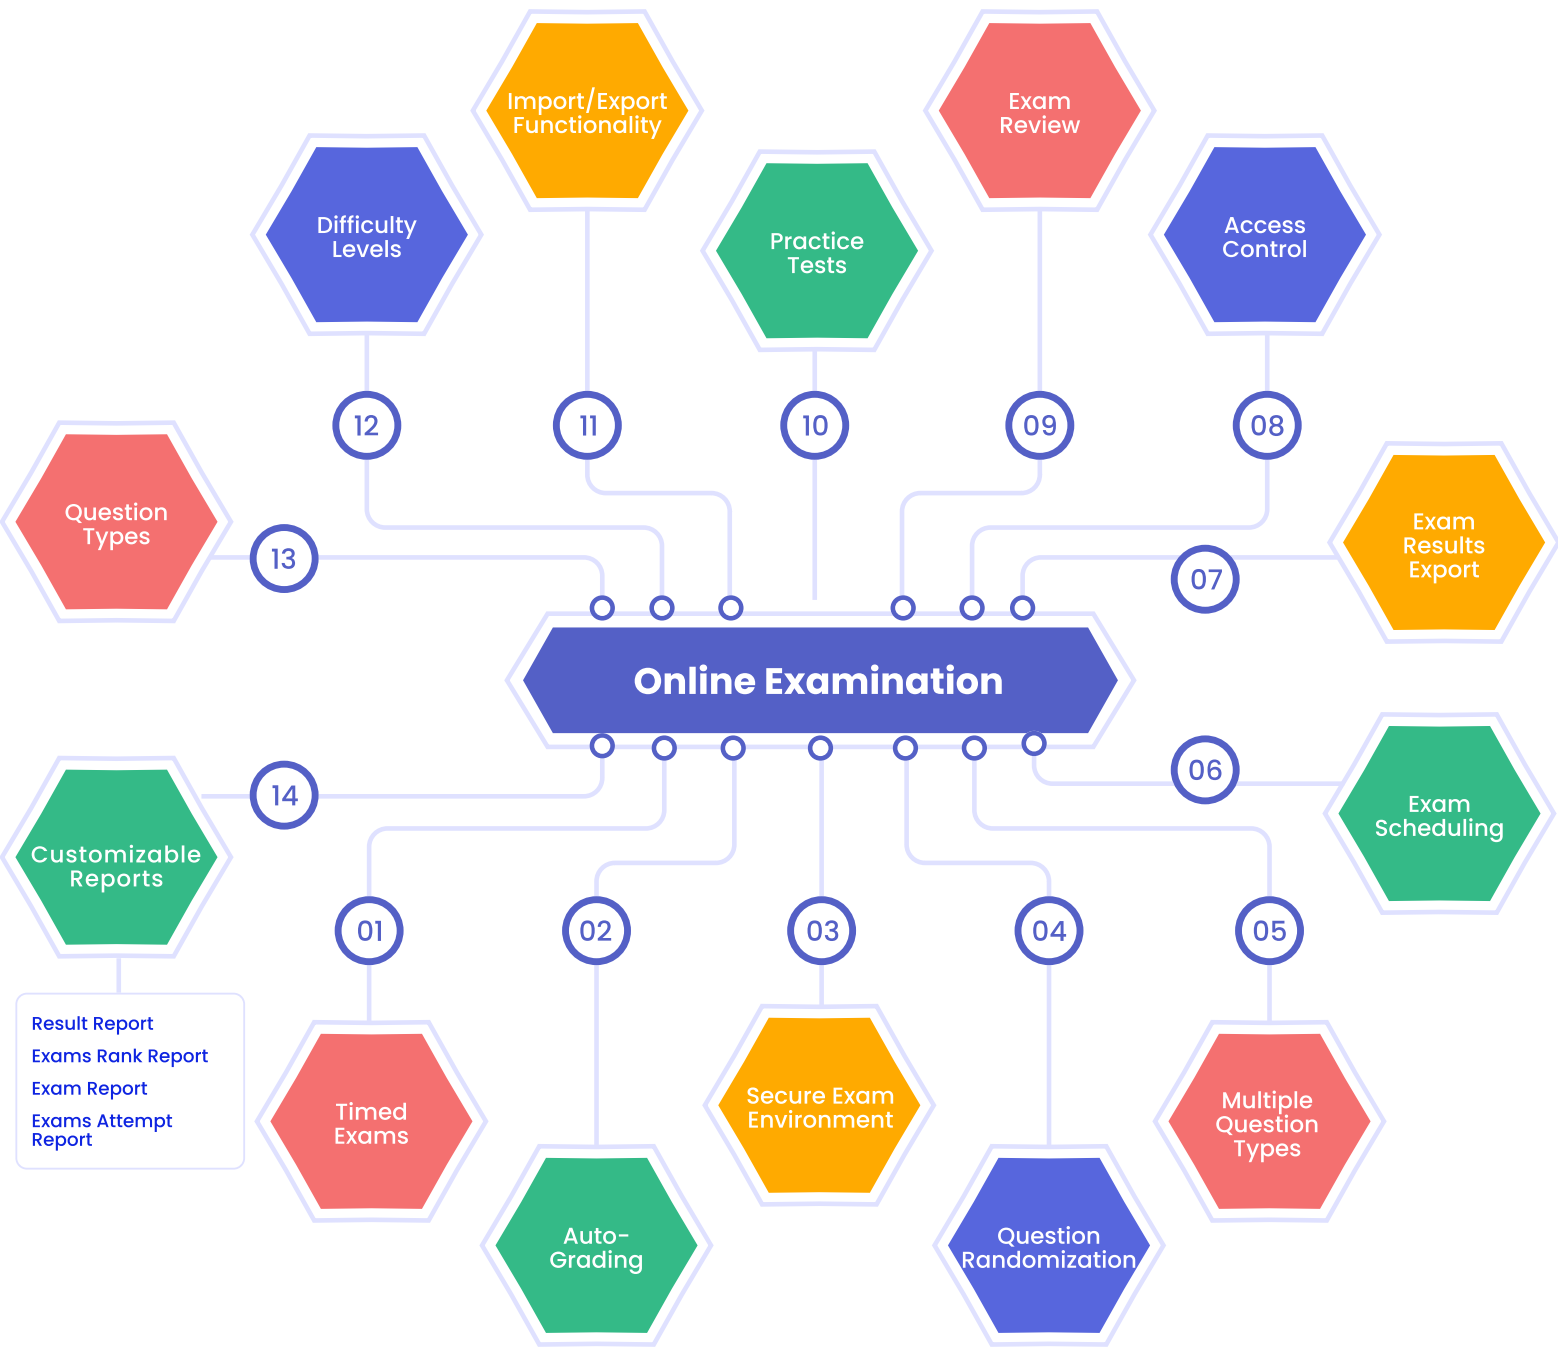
Import/Export Functionality

Exam Review

Difficulty Levels

Practice Tests

Access Control

12

11

10

09

08

Question Types

13

Exam Results Export

07

Online Examination

14

06

Exam Scheduling

Customizable Reports

Result Report
Exams Rank Report
Exam Report
Exams Attempt Report

01

02

03

04

05

Timed Exams

Auto-Grading

Secure Exam Environment

Question Randomization

Multiple Question Types